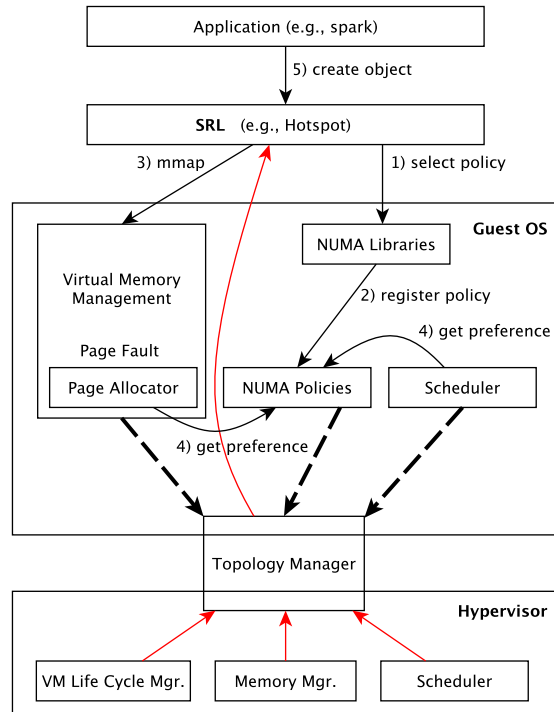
Application (e.g., spark)

5) create object

SRL (e.g., Hotspot)

3) mmap

1) select policy

Guest OS

NUMA Libraries

Virtual Memory Management

2) register policy

4) get preference

Page Fault

Page Allocator

NUMA Policies

Scheduler

4) get preference

Topology Manager

Hypervisor

VM Life Cycle Mgr.

Memory Mgr.

Scheduler